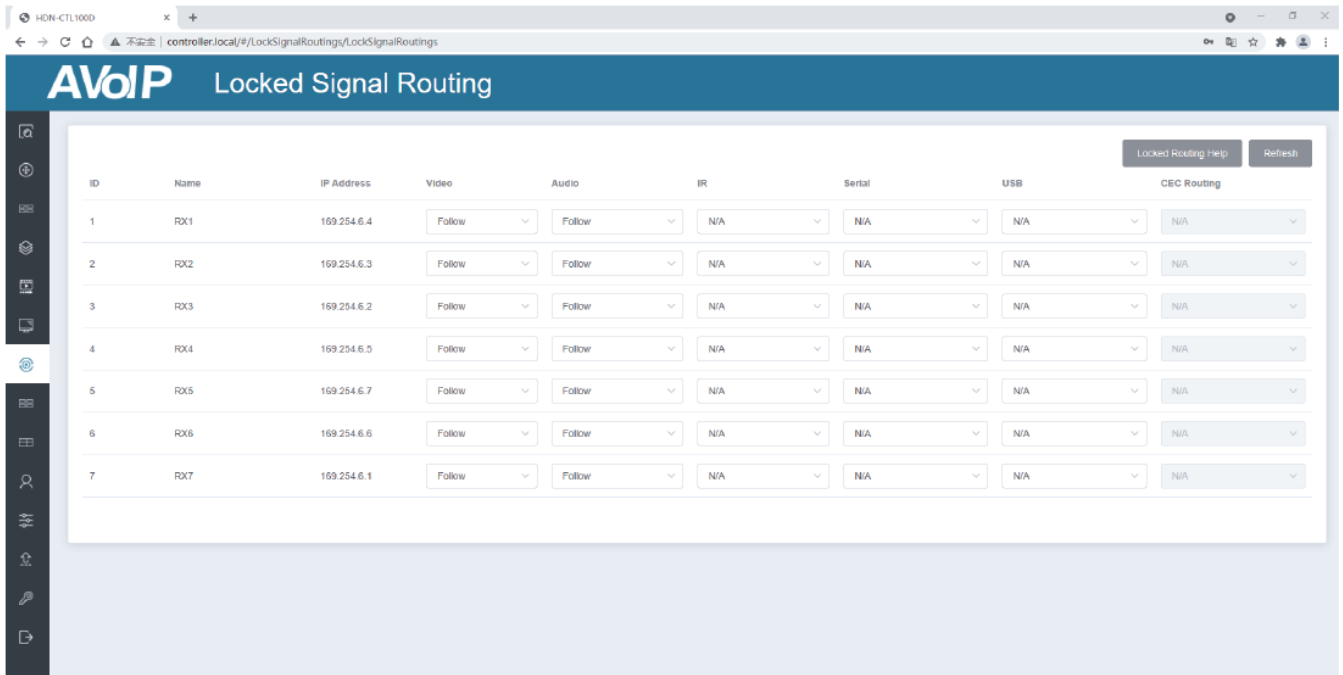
HDN-CTL100D

不安全 | controller.local/#/LockSignalRoutings/LockSignalRoutings

AVoIP Locked Signal Routing

Locked Routing Help Refresh

| ID | Name | IP Address | Video | Audio | IR | Serial | USB | CEC Routing |
|---|---|---|---|---|---|---|---|---|
| 1 | RX1 | 169.254.6.4 | Follow | Follow | N/A | N/A | N/A | N/A |
| 2 | RX2 | 169.254.6.3 | Follow | Follow | N/A | N/A | N/A | N/A |
| 3 | RX3 | 169.254.6.2 | Follow | Follow | N/A | N/A | N/A | N/A |
| 4 | RX4 | 169.254.6.5 | Follow | Follow | N/A | N/A | N/A | N/A |
| 5 | RX5 | 169.254.6.7 | Follow | Follow | N/A | N/A | N/A | N/A |
| 6 | RX6 | 169.254.6.6 | Follow | Follow | N/A | N/A | N/A | N/A |
| 7 | RX7 | 169.254.6.1 | Follow | Follow | N/A | N/A | N/A | N/A |